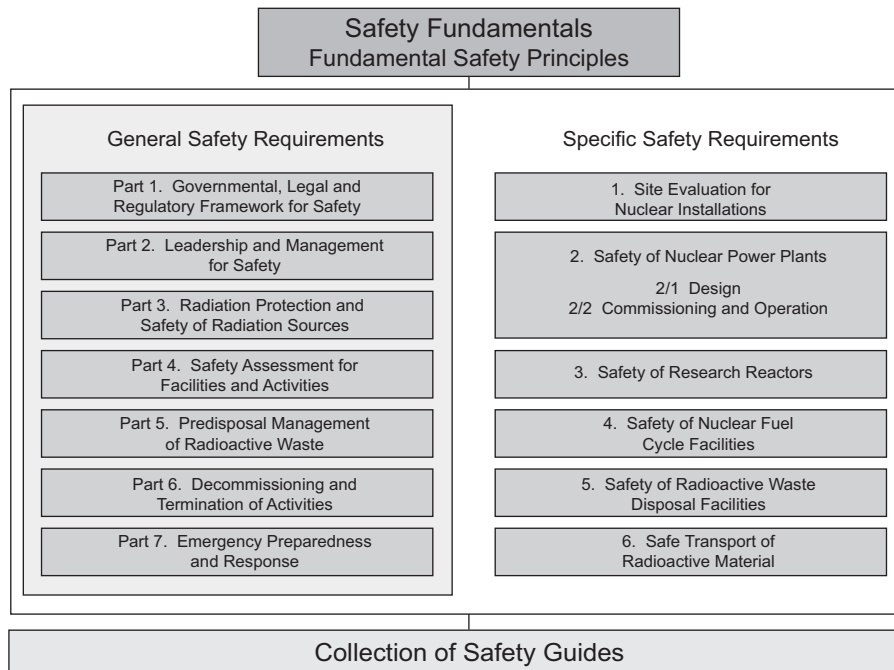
Safety Fundamentals
Fundamental Safety Principles

General Safety Requirements

Part 1. Governmental, Legal and Regulatory Framework for Safety

Part 2. Leadership and Management for Safety

Part 3. Radiation Protection and Safety of Radiation Sources

Part 4. Safety Assessment for Facilities and Activities

Part 5. Predisposal Management of Radioactive Waste

Part 6. Decommissioning and Termination of Activities

Part 7. Emergency Preparedness and Response

Specific Safety Requirements

1. Site Evaluation for Nuclear Installations

2. Safety of Nuclear Power Plants

2/1 Design
2/2 Commissioning and Operation

3. Safety of Research Reactors

4. Safety of Nuclear Fuel Cycle Facilities

5. Safety of Radioactive Waste Disposal Facilities

6. Safe Transport of Radioactive Material

Collection of Safety Guides